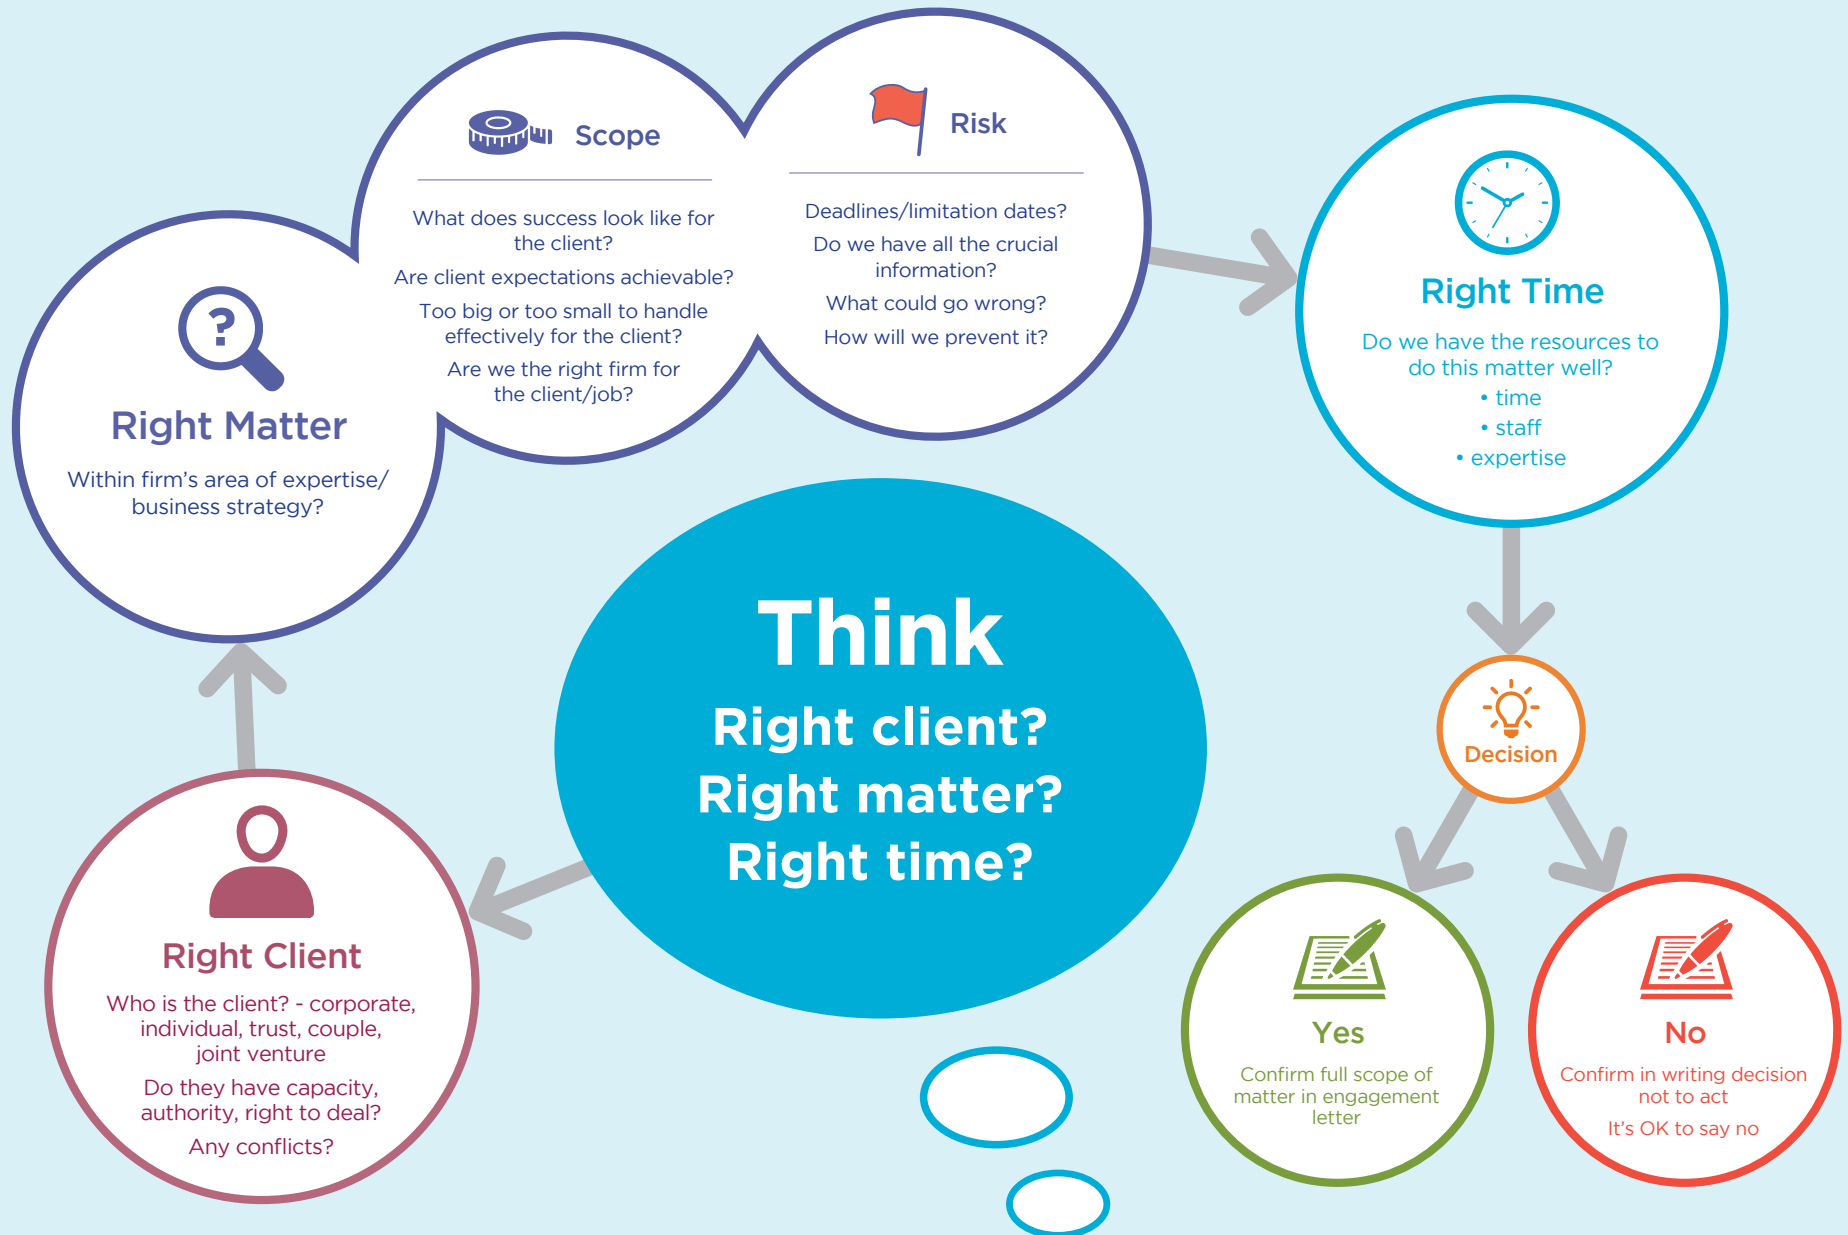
Think

Right client?
Right matter?
Right time?

Right Client

Who is the client? - corporate, individual, trust, couple, joint venture

Do they have capacity, authority, right to deal?

Any conflicts?

Right Matter

Within firm's area of expertise/ business strategy?

Scope

What does success look like for the client?

Are client expectations achievable?

Too big or too small to handle effectively for the client?

Are we the right firm for the client/job?

Risk

Deadlines/limitation dates?

Do we have all the crucial information?

What could go wrong?

How will we prevent it?

Right Time

Do we have the resources to do this matter well?
• time
• staff
• expertise

Decision

Yes

Confirm full scope of matter in engagement letter

No

Confirm in writing decision not to act

It's OK to say no